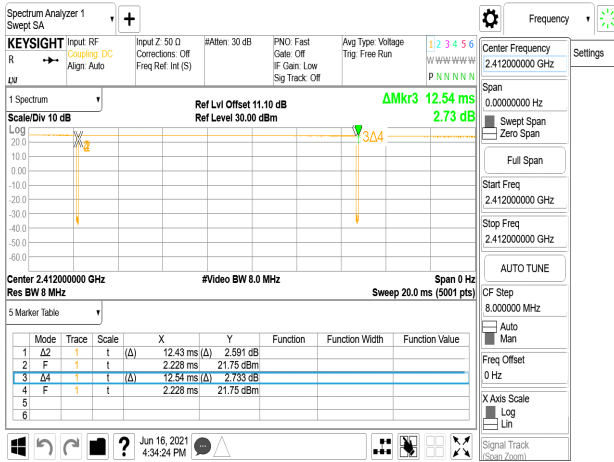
Spectrum Analyzer 1
Swept SA

+

Frequency

Settings

KEYSIGHT Input: RF
Coupling: DC
Align: Auto

R

LXI

Input Z: 50 Ω
Corrections: Off
Freq Ref: Int (S)

#Atten: 30 dB

PNO: Fast
Gate: Off
IF Gain: Low
Sig Track: Off

Avg Type: Voltage
Trig: Free Run

1 2 3 4 5 6
W W W W W W
P N N N N N

1 Spectrum

Scale/Div 10 dB

Ref Lvl Offset 11.10 dB
Ref Level 30.00 dBm

ΔMkr3 12.54 ms
2.73 dB

Log
20.0
10.0
0.00
-10.0
-20.0
-30.0
-40.0
-50.0
-60.0
-70.0

X4
3Δ4

Center 2.412000000 GHz
Res BW 8 MHz

#Video BW 8.0 MHz

Span 0 Hz
Sweep 20.0 ms (5001 pts)

5 Marker Table

| | Mode | Trace | Scale | X | Y | Function | Function Width | Function Value |
|---|---|---|---|---|---|---|---|---|
| 1 | Δ2 | 1 | t | (Δ) 12.43 ms | (Δ) 2.591 dB | | | |
| 2 | F | 1 | t | 2.228 ms | 21.75 dBm | | | |
| 3 | Δ4 | 1 | t | (Δ) 12.54 ms | (Δ) 2.733 dB | | | |
| 4 | F | 1 | t | 2.228 ms | 21.75 dBm | | | |
| 5 | | | | | | | | |
| 6 | | | | | | | | |

Center Frequency
2.412000000 GHz

Span
0.00000000 Hz

Swept Span
Zero Span

Full Span

Start Freq
2.412000000 GHz

Stop Freq
2.412000000 GHz

AUTO TUNE

CF Step
8.000000 MHz
Auto
Man

Freq Offset
0 Hz

X Axis Scale
Log
Lin

Signal Track
(Span Zoom)

?

Jun 16, 2021
4:34:24 PM